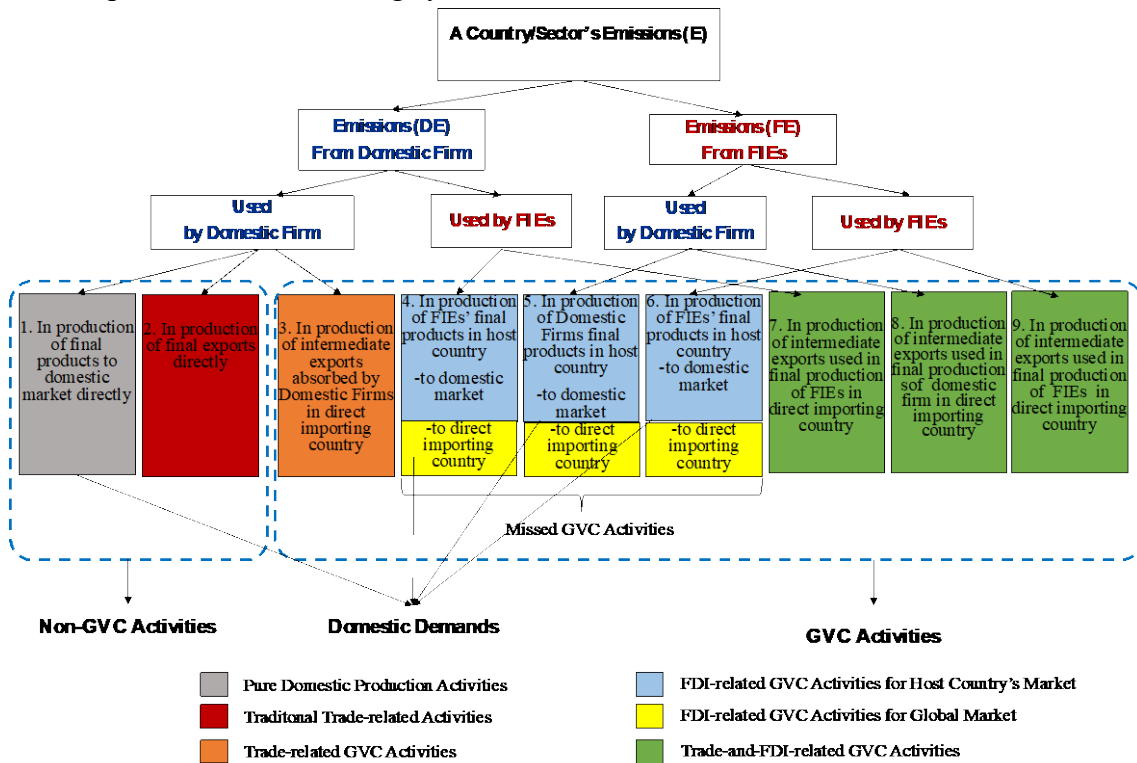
A Country/Sector's Emissions (E)

Emissions (DE) From Domestic Firm

Emissions (FE) From FIEs

Used by Domestic Firm

Used by FIEs

Used by Domestic Firm

Used by FIEs

1. In production of final products to domestic market directly

2. In production of final exports directly

3. In production of intermediate exports absorbed by Domestic Firms in direct importing country

4. In production of FIEs' final products in host country -to domestic market

-to direct importing country

5. In production of Domestic Firms final products in host country -to domestic market

-to direct importing country

6. In production of FIEs' final products in host country -to domestic market

-to direct importing country

7. In production of intermediate exports used in final production of FIEs in direct importing country

8. In production of intermediate exports used in final production sof domestic firm in direct importing country

9. In production of intermediate exports used in final production of FIEs in direct importing country

Missed GVC Activities

Non-GVC Activities

Domestic Demands

GVC Activities

Pure Domestic Production Activities

Traditonal Trade-related Activities

Trade-related GVC Activities

FDI-related GVC Activities for Host Country's Market

FDI-related GVC Activities for Global Market

Trade-and-FDI-related GVC Activities